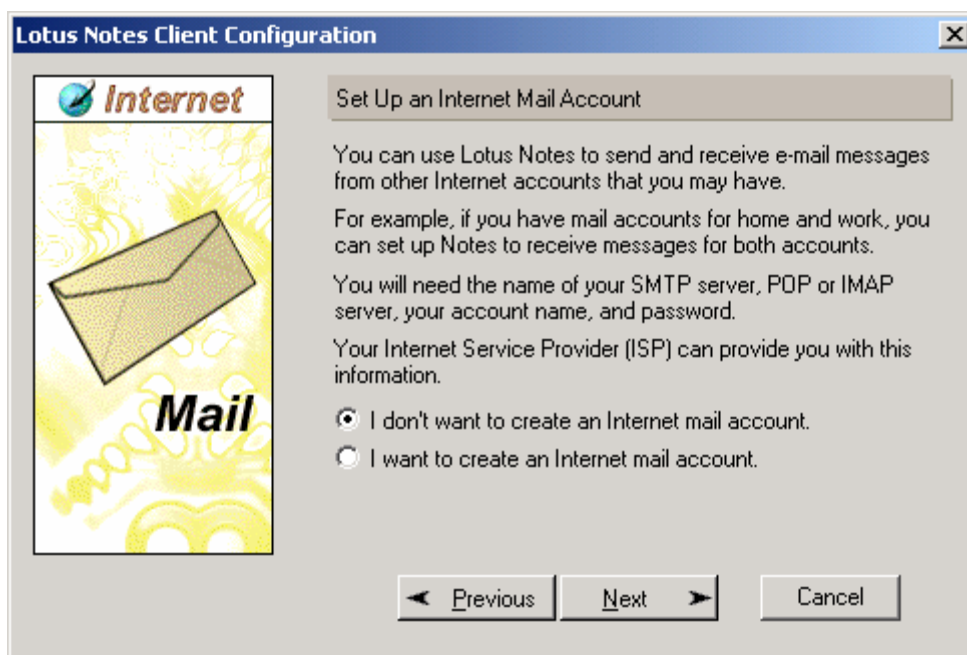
Lotus Notes Client Configuration

Internet

Mail

Set Up an Internet Mail Account

You can use Lotus Notes to send and receive e-mail messages from other Internet accounts that you may have.

For example, if you have mail accounts for home and work, you can set up Notes to receive messages for both accounts.

You will need the name of your SMTP server, POP or IMAP server, your account name, and password.

Your Internet Service Provider (ISP) can provide you with this information.

I don't want to create an Internet mail account.

I want to create an Internet mail account.

Previous

Next

Cancel